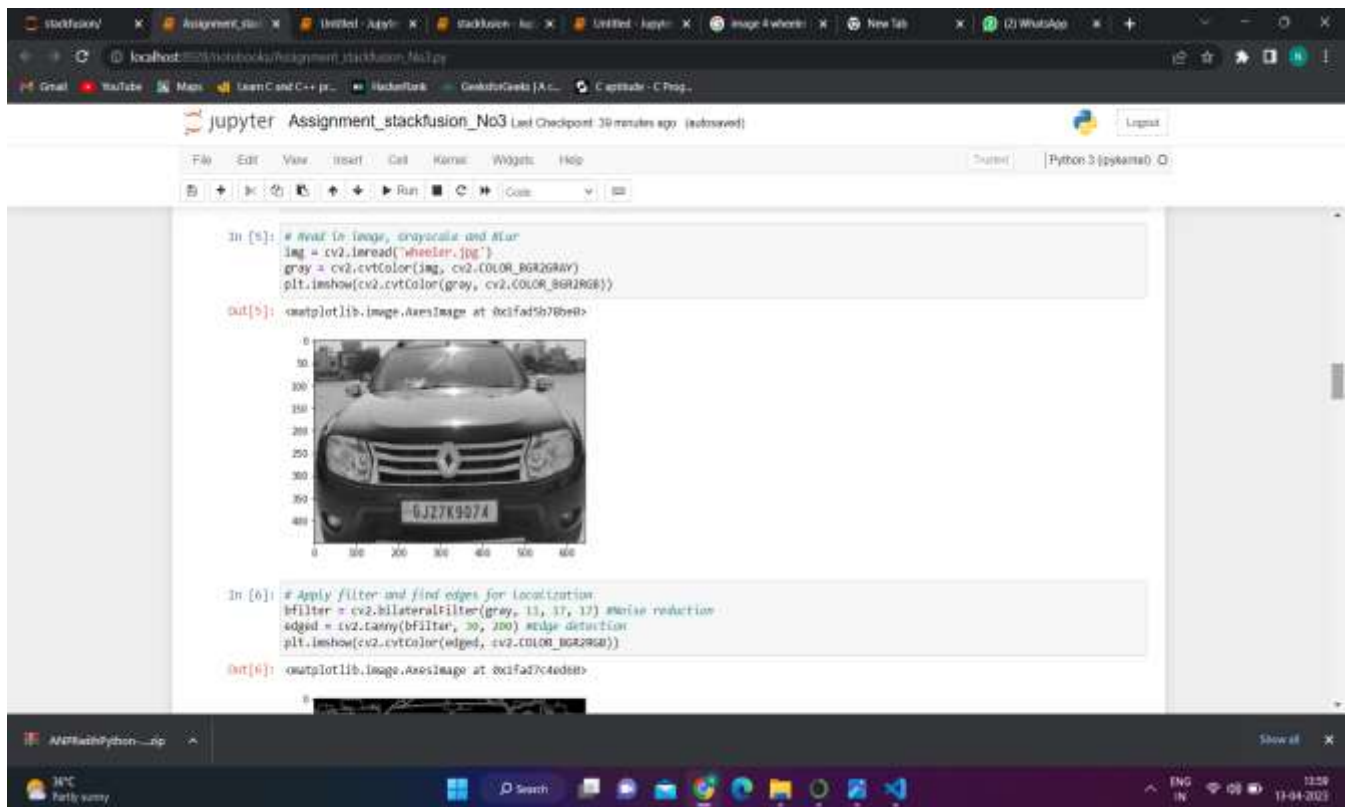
stackfusion/ | Assignment_stac | Untitled - Jupyter | stackfusion - fu | Untitled - Jupyter | image 4 wheeler | New Tab | (2) WhatsApp

localhost:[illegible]/notebooks/Assignment_stackfusion_No3.ipynb

Gmail YouTube Maps Learn C and C++ pr... HackerRank GeeksforGeeks | A c... C aptitude - C Prog...

jupyter Assignment_stackfusion_No3 Last Checkpoint: 39 minutes ago (autosaved)

Logout

File Edit View Insert Cell Kernel Widgets Help

Trusted | Python 3 (ipykernel)

Run Code

In [5]: # Read in image, Grayscale and Blur
img = cv2.imread('wheeler.jpg')
gray = cv2.cvtColor(img, cv2.COLOR_BGR2GRAY)
plt.imshow(cv2.cvtColor(gray, cv2.COLOR_BGR2RGB))

Out[5]: <matplotlib.image.AxesImage at 0x1fad5b78be0>

0
50
100
150
200
250
300
350
400
0 100 200 300 400 500 600

6JZ7K9074

In [6]: # Apply filter and find edges for localization
bfilter = cv2.bilateralFilter(gray, 11, 17, 17) #Noise reduction
edged = cv2.Canny(bfilter, 30, 200) #Edge detection
plt.imshow(cv2.cvtColor(edged, cv2.COLOR_BGR2RGB))

Out[6]: <matplotlib.image.AxesImage at 0x1fad7c4ed60>

0

ANPRwithPython-....zip

Show all

36°C
Partly sunny

Search

ENG IN 13:59 13-04-2023